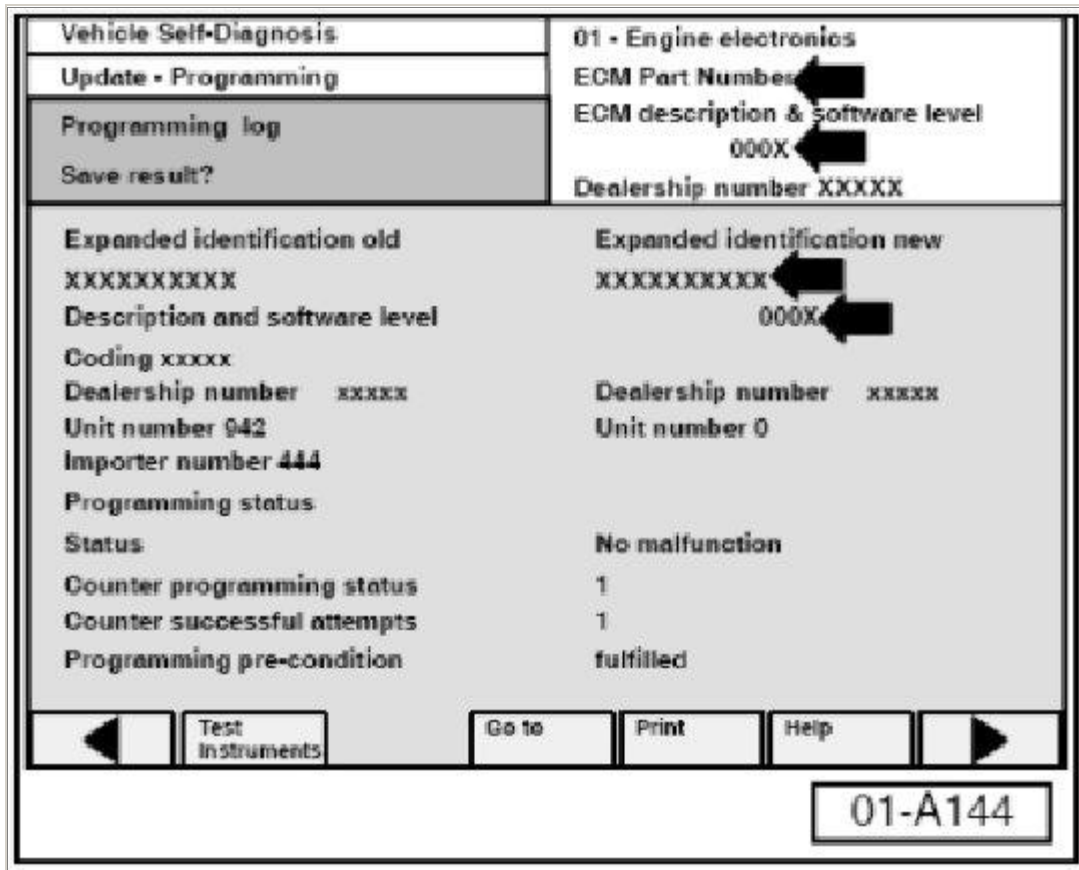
Vehicle Self-Diagnosis
Update - Programming
Programming log
Save result?

01 - Engine electronics
ECM Part Number
ECM description & software level
000X
Dealership number XXXXX

Expanded identification old
XXXXXXXXXX
Description and software level
Coding xxxxx
Dealership number xxxxx
Unit number 942
Importer number 444
Programming status
Status
Counter programming status
Counter successful attempts
Programming pre-condition

Expanded identification new
XXXXXXXXXX
000X
Dealership number xxxxx
Unit number 0
No malfunction
1
1
fulfilled

Test Instruments
Go to
Print
Help

01-A144